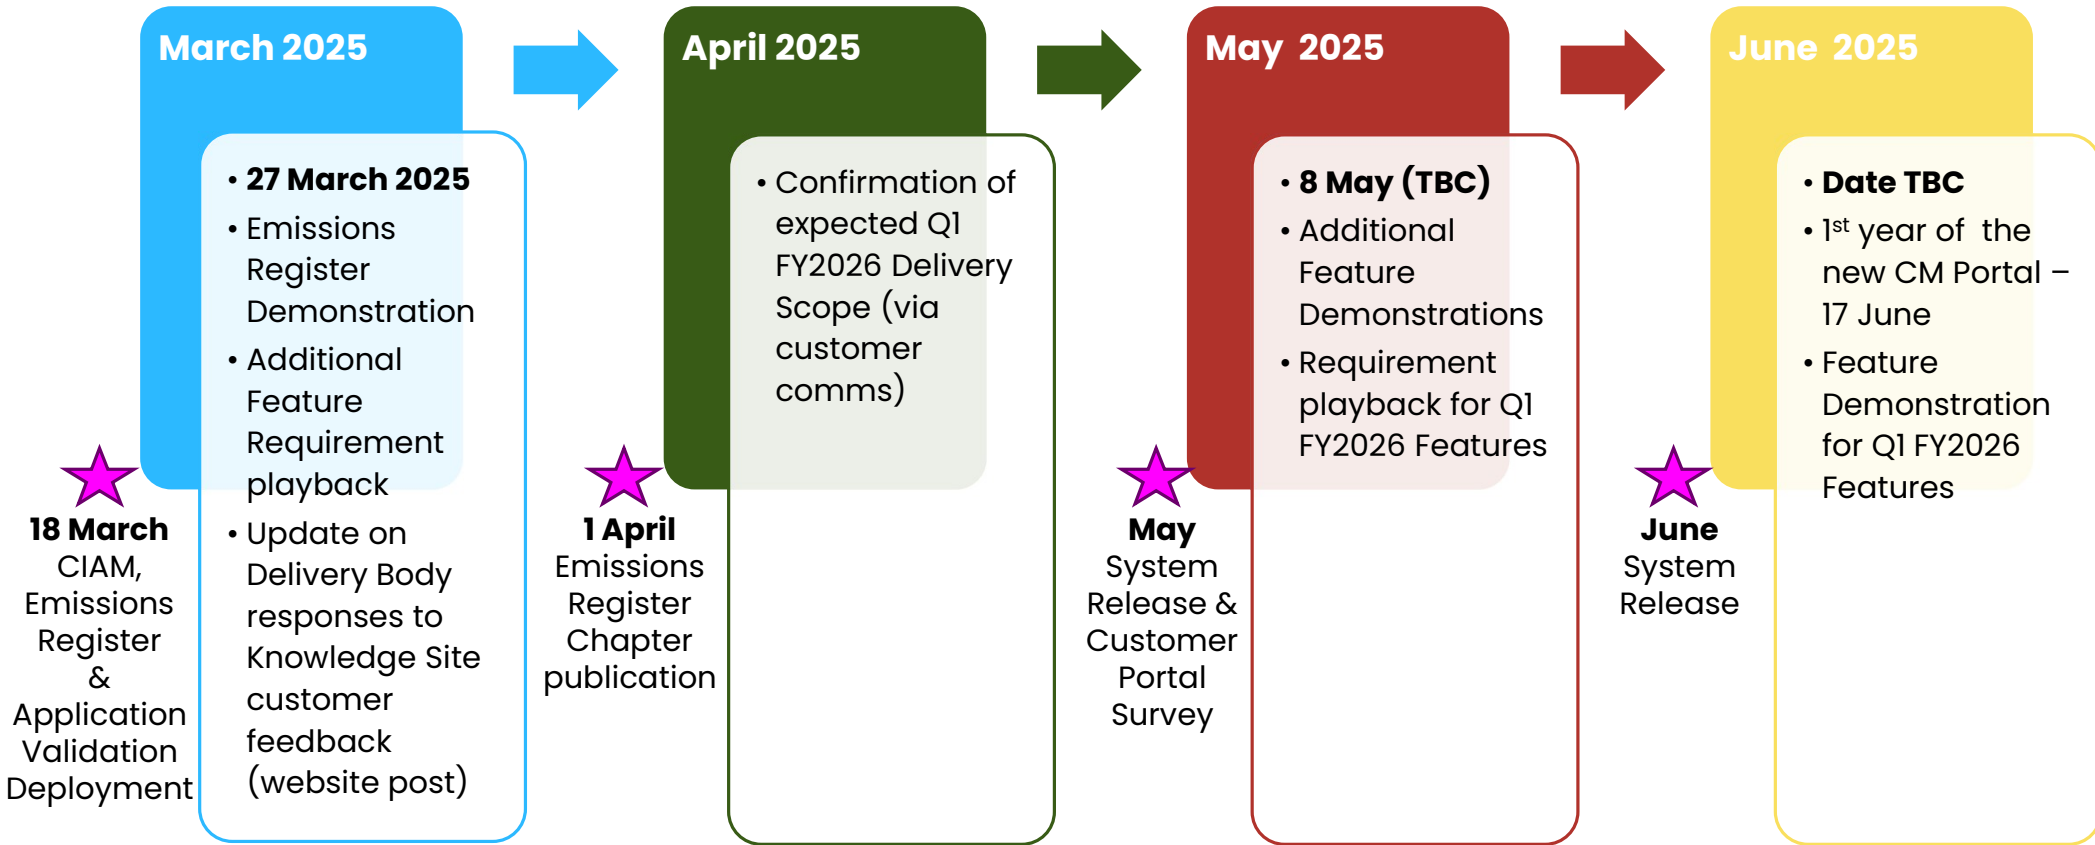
March 2025

• 27 March 2025
• Emissions Register Demonstration
• Additional Feature Requirement playback
• Update on Delivery Body responses to Knowledge Site customer feedback (website post)

18 March
CIAM, Emissions Register & Application Validation Deployment

April 2025

• Confirmation of expected Q1 FY2026 Delivery Scope (via customer comms)

1 April
Emissions Register Chapter publication

May 2025

• 8 May (TBC)
• Additional Feature Demonstrations
• Requirement playback for Q1 FY2026 Features

May
System Release & Customer Portal Survey

June 2025

• Date TBC
• 1$^{st}$ year of the new CM Portal – 17 June
• Feature Demonstration for Q1 FY2026 Features

June
System Release